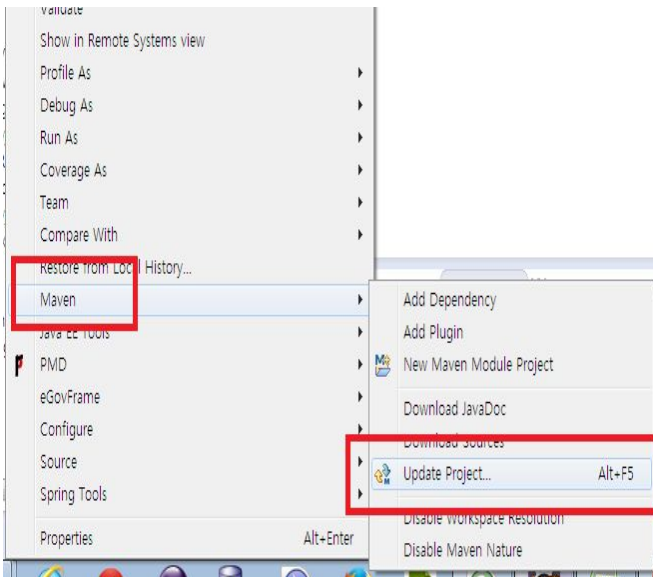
Validate
Show in Remote Systems view
Profile As
Debug As
Run As
Coverage As
Team
Compare With
Restore from Local History...
Maven
Java EE Tools
PMD
eGovFrame
Configure
Source
Spring Tools
Properties Alt+Enter

Add Dependency
Add Plugin
New Maven Module Project
Download JavaDoc
Download Sources
Update Project... Alt+F5
Disable Workspace Resolution
Disable Maven Nature